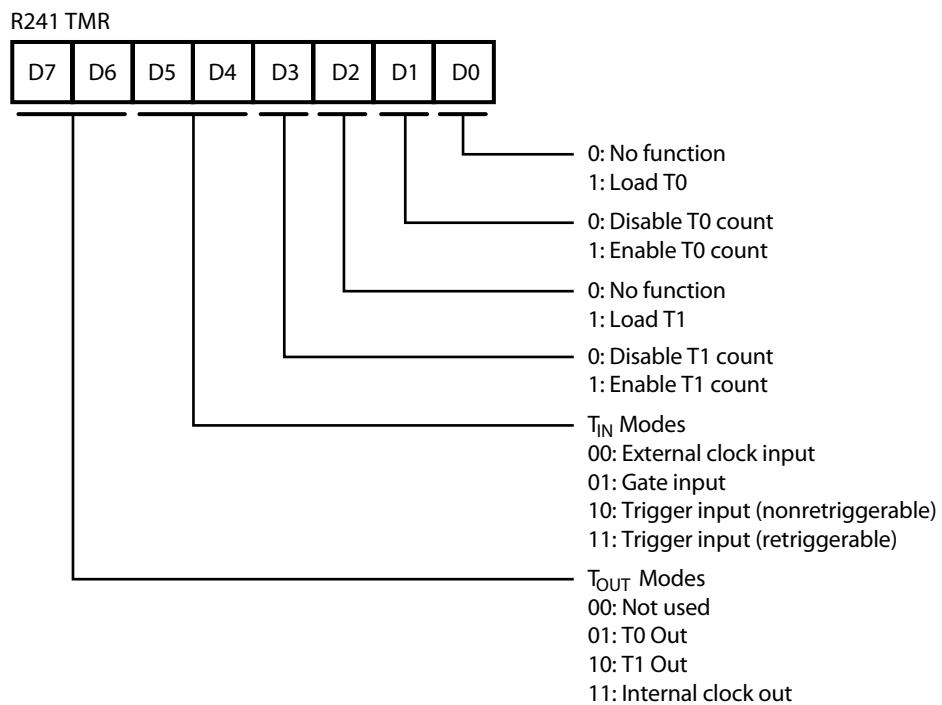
R241 TMR

| D7 | D6 | D5 | D4 | D3 | D2 | D1 | D0 |
|---|---|---|---|---|---|---|---|

0: No function
1: Load T0

0: Disable T0 count
1: Enable T0 count

0: No function
1: Load T1

0: Disable T1 count
1: Enable T1 count

$T_{IN}$ Modes
00: External clock input
01: Gate input
10: Trigger input (nonretriggerable)
11: Trigger input (retriggerable)

$T_{OUT}$ Modes
00: Not used
01: T0 Out
10: T1 Out
11: Internal clock out